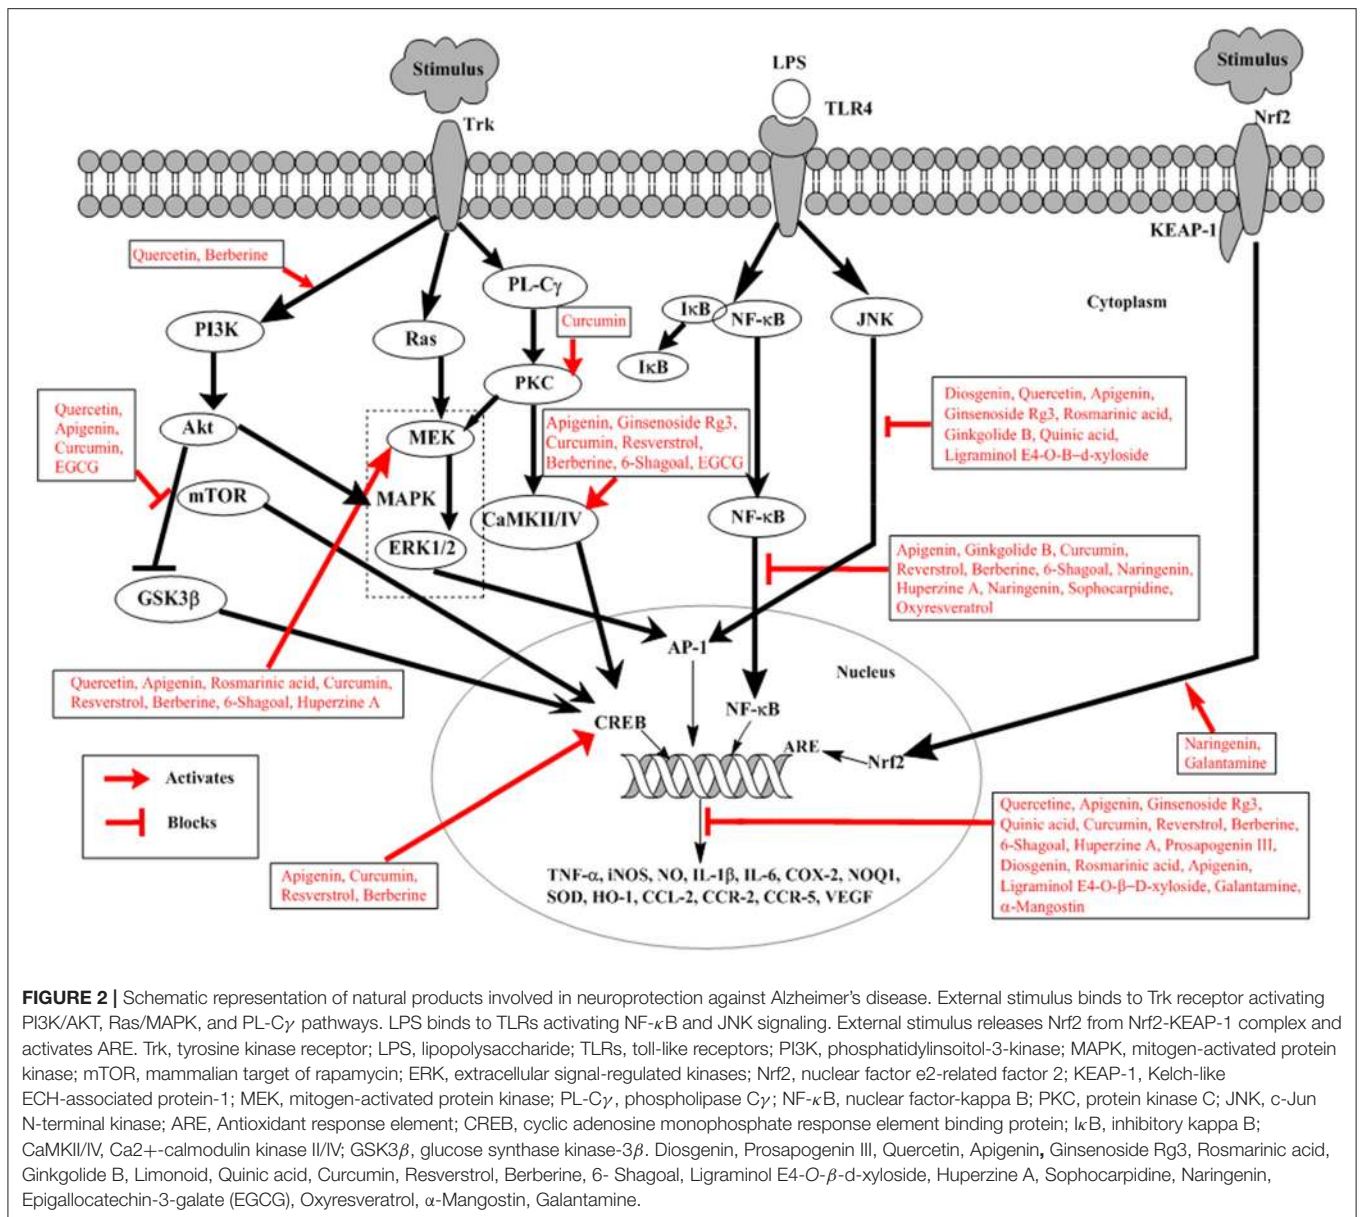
Stimulus

Trk

LPS

TLR4

Stimulus

Nrf2

KEAP-1

Cytoplasm

Quercetin, Berberine

PI3K

Ras

PL-Cγ

Curcumin

IκB

NF-κB

JNK

IκB

PKC

Quercetin, Apigenin, Curcumin, EGCG

Akt

MEK

Apigenin, Ginsenoside Rg3, Curcumin, Resverstrol, Berberine, 6-Shagoal, EGCG

Diosgenin, Quercetin, Apigenin, Ginsenoside Rg3, Rosmarinic acid, Ginkgolide B, Quinic acid, Ligraminol E4-O-B-d-xyloside

mTOR

MAPK

CaMKII/IV

NF-κB

ERK1/2

Apigenin, Ginkgolide B, Curcumin, Reverstrol, Berberine, 6-Shagoal, Naringenin, Huperzine A, Naringenin, Sophocarpidine, Oxyresveratrol

GSK3β

AP-1

Nucleus

Quercetin, Apigenin, Rosmarinic acid, Curcumin, Resverstrol, Berberine, 6-Shagoal, Huperzine A

CREB

NF-κB

ARE

Nrf2

Naringenin, Galantamine

Activates

Blocks

Quercetine, Apigenin, Ginsenoside Rg3, Quinic acid, Curcumin, Reverstrol, Berberine, 6-Shagoal, Huperzine A, Prosapogenin III, Diosgenin, Rosmarinic acid, Apigenin, Ligraminol E4-O-β-D-xyloside, Galantamine, α-Mangostin

Apigenin, Curcumin, Resverstrol, Berberine

TNF-α, iNOS, NO, IL-1β, IL-6, COX-2, NOQ1, SOD, HO-1, CCL-2, CCR-2, CCR-5, VEGF

**FIGURE 2 |** Schematic representation of natural products involved in neuroprotection against Alzheimer's disease. External stimulus binds to Trk receptor activating PI3K/AKT, Ras/MAPK, and PL-C$\gamma$ pathways. LPS binds to TLRs activating NF-$\kappa$B and JNK signaling. External stimulus releases Nrf2 from Nrf2-KEAP-1 complex and activates ARE. Trk, tyrosine kinase receptor; LPS, lipopolysaccharide; TLRs, toll-like receptors; PI3K, phosphatidylinsoitol-3-kinase; MAPK, mitogen-activated protein kinase; mTOR, mammalian target of rapamycin; ERK, extracellular signal-regulated kinases; Nrf2, nuclear factor e2-related factor 2; KEAP-1, Kelch-like ECH-associated protein-1; MEK, mitogen-activated protein kinase; PL-C$\gamma$, phospholipase C$\gamma$; NF-$\kappa$B, nuclear factor-kappa B; PKC, protein kinase C; JNK, c-Jun N-terminal kinase; ARE, Antioxidant response element; CREB, cyclic adenosine monophosphate response element binding protein; I$\kappa$B, inhibitory kappa B; CaMKII/IV, Ca2+-calmodulin kinase II/IV; GSK3$\beta$, glucose synthase kinase-3$\beta$. Diosgenin, Prosapogenin III, Quercetin, Apigenin, Ginsenoside Rg3, Rosmarinic acid, Ginkgolide B, Limonoid, Quinic acid, Curcumin, Resverstrol, Berberine, 6- Shagoal, Ligraminol E4-O-$\beta$-d-xyloside, Huperzine A, Sophocarpidine, Naringenin, Epigallocatechin-3-galate (EGCG), Oxyresveratrol, α-Mangostin, Galantamine.